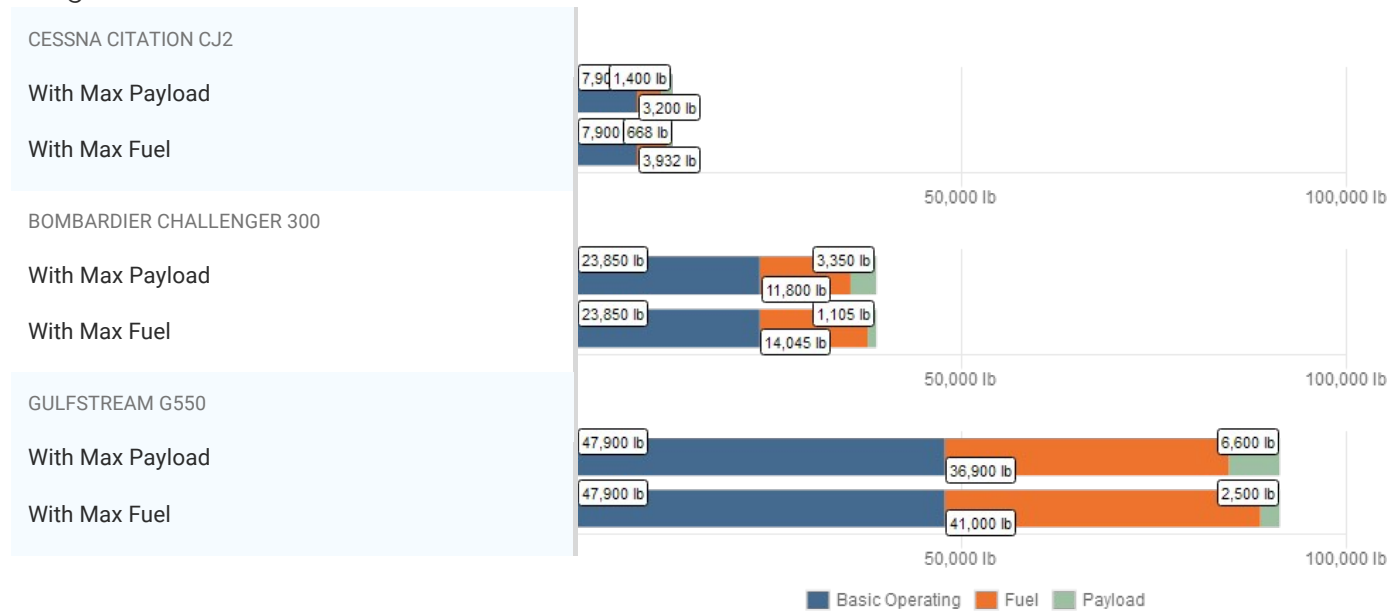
CESSNA CITATION CJ2

With Max Payload

With Max Fuel

7,9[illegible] 1,400 lb
3,200 lb
7,900 668 lb
3,932 lb

50,000 lb 100,000 lb

BOMBARDIER CHALLENGER 300

With Max Payload

With Max Fuel

23,850 lb 3,350 lb
11,800 lb
23,850 lb 1,105 lb
14,045 lb

50,000 lb 100,000 lb

GULFSTREAM G550

With Max Payload

With Max Fuel

47,900 lb 6,600 lb
36,900 lb
47,900 lb 2,500 lb
41,000 lb

50,000 lb 100,000 lb

Basic Operating Fuel Payload